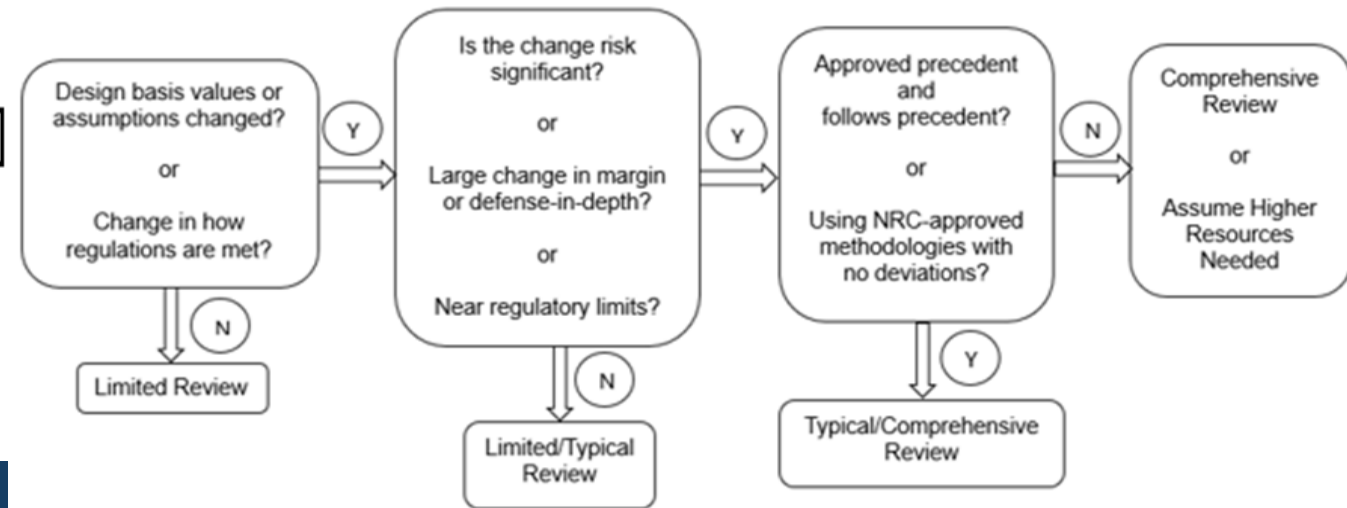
Design basis values or assumptions changed?

or

Change in how regulations are met?

Y

N

Limited Review

Is the change risk significant?

or

Large change in margin or defense-in-depth?

or

Near regulatory limits?

Y

N

Limited/Typical Review

Approved precedent and follows precedent?

or

Using NRC-approved methodologies with no deviations?

N

Y

Typical/Comprehensive Review

Comprehensive Review

or

Assume Higher Resources Needed